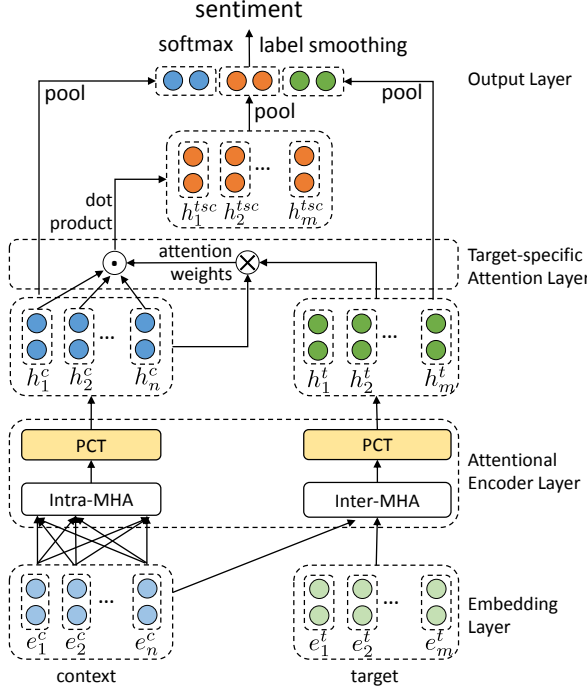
sentiment

softmax

label smoothing

Output Layer

pool

pool

pool

$h_1^{tsc}$ $h_2^{tsc}$ ... $h_m^{tsc}$

dot product

attention weights

Target-specific Attention Layer

$h_1^c$ $h_2^c$ ... $h_n^c$

$h_1^t$ $h_2^t$ ... $h_m^t$

PCT

PCT

Attentional Encoder Layer

Intra-MHA

Inter-MHA

$e_1^c$ $e_2^c$ ... $e_n^c$

$e_1^t$ $e_2^t$ ... $e_m^t$

Embedding Layer

context

target